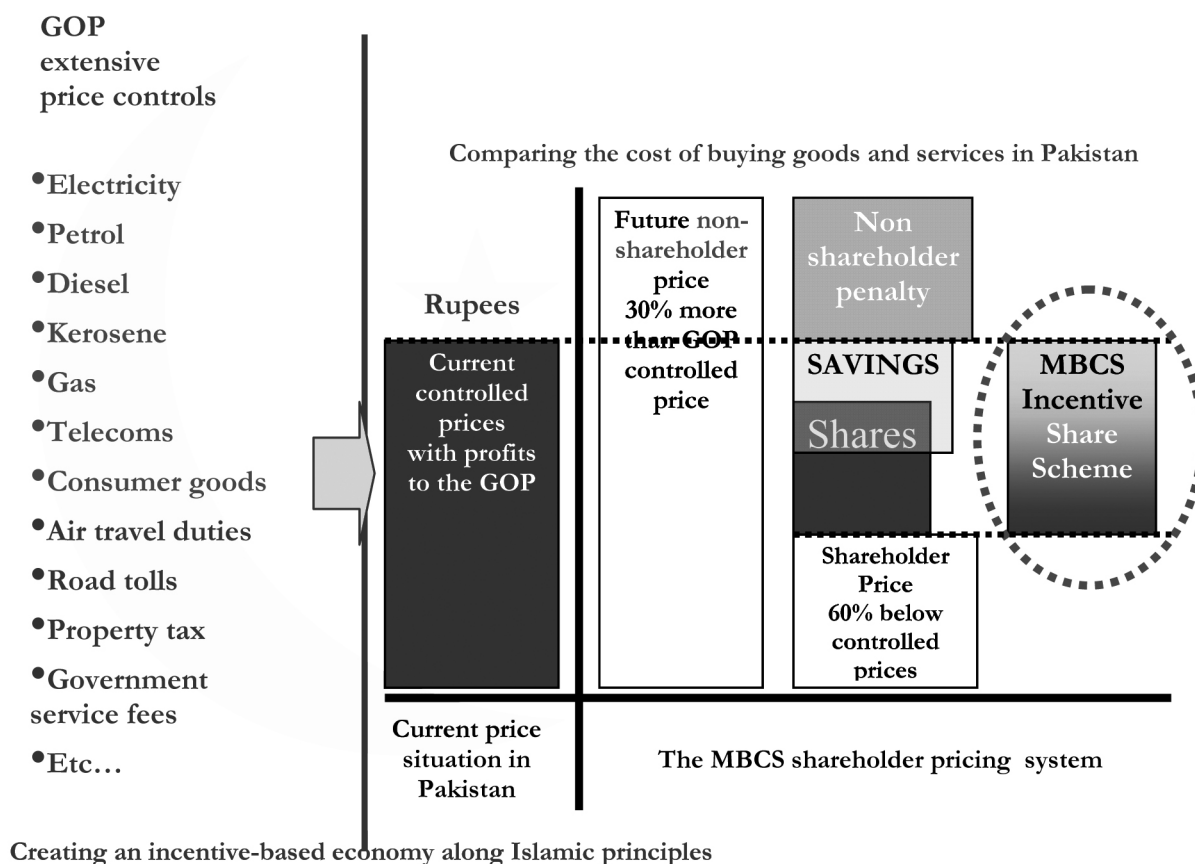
GOP
extensive
price controls

•Electricity
•Petrol
•Diesel
•Kerosene
•Gas
•Telecoms
•Consumer goods
•Air travel duties
•Road tolls
•Property tax
•Government service fees
•Etc…

Comparing the cost of buying goods and services in Pakistan

Rupees

Current controlled prices with profits to the GOP

Future non-shareholder price 30% more than GOP controlled price

Non shareholder penalty

SAVINGS

Shares

Shareholder Price 60% below controlled prices

MBCS Incentive Share Scheme

Current price situation in Pakistan

The MBCS shareholder pricing system

Creating an incentive-based economy along Islamic principles